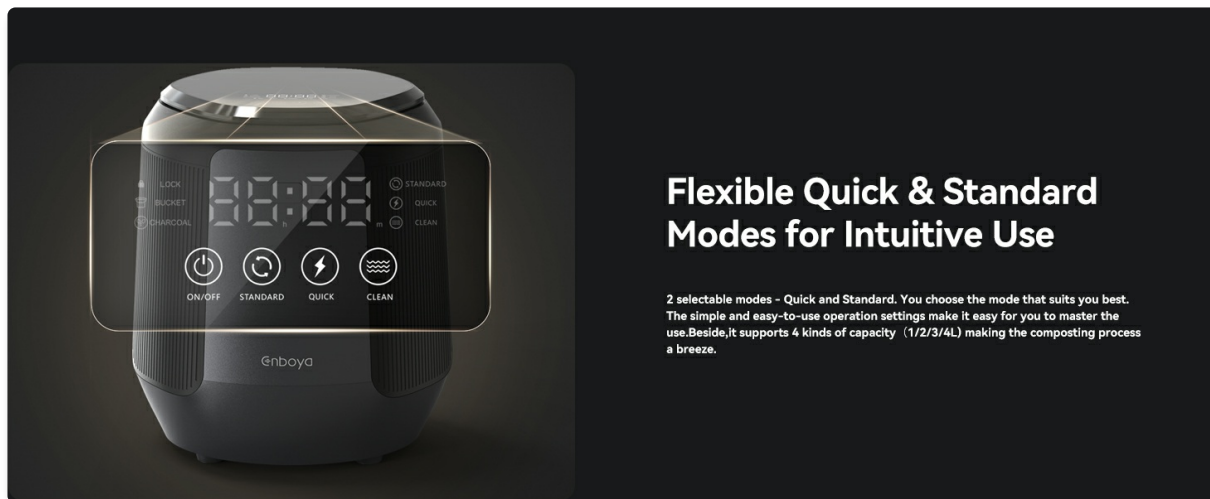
LOCK
BUCKET
CHARCOAL

88:88
h m

STANDARD
QUICK
CLEAN

ON/OFF
STANDARD
QUICK
CLEAN

Enboya

Flexible Quick & Standard Modes for Intuitive Use

2 selectable modes - Quick and Standard. You choose the mode that suits you best. The simple and easy-to-use operation settings make it easy for you to master the use.Beside,it supports 4 kinds of capacity（1/2/3/4L) making the composting process a breeze.